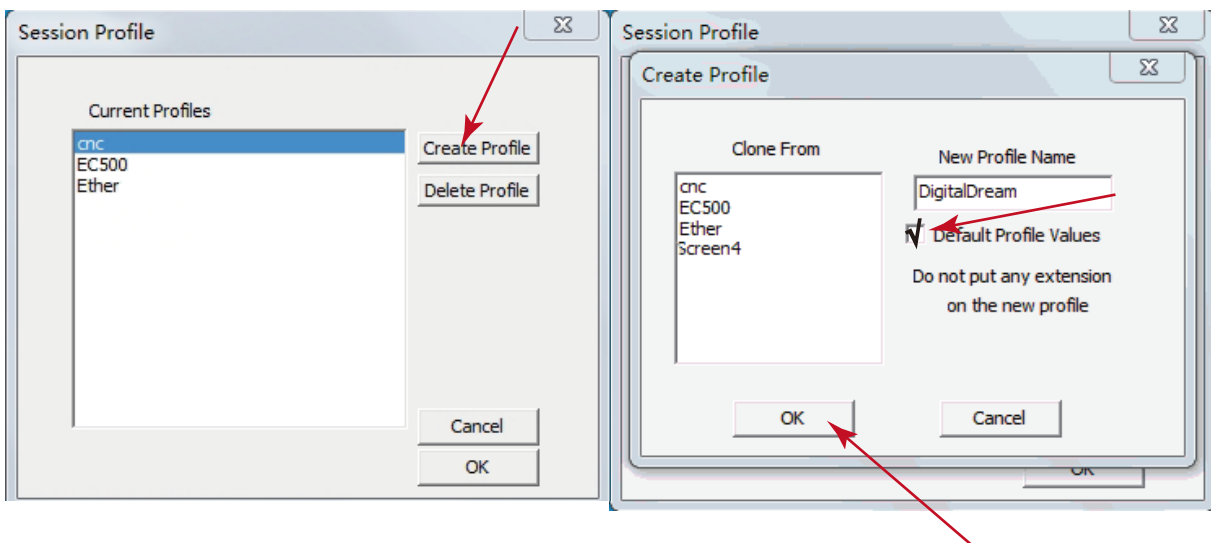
Session Profile

Current Profiles

cnc
EC500
Ether

Create Profile

Delete Profile

Cancel

OK

Session Profile

Create Profile

Clone From

cnc
EC500
Ether
Screen4

New Profile Name

DigitalDream

Default Profile Values

Do not put any extension on the new profile

OK

Cancel

OK